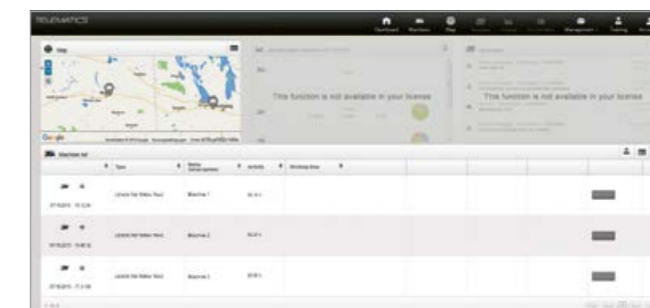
TELEMATICS

Dashboard Machines Map Training

Map

Google

This function is not available in your license

This function is not available in your license

Machine list

Type

Activity

Working time

Machine 1

Machine 2

Machine 3